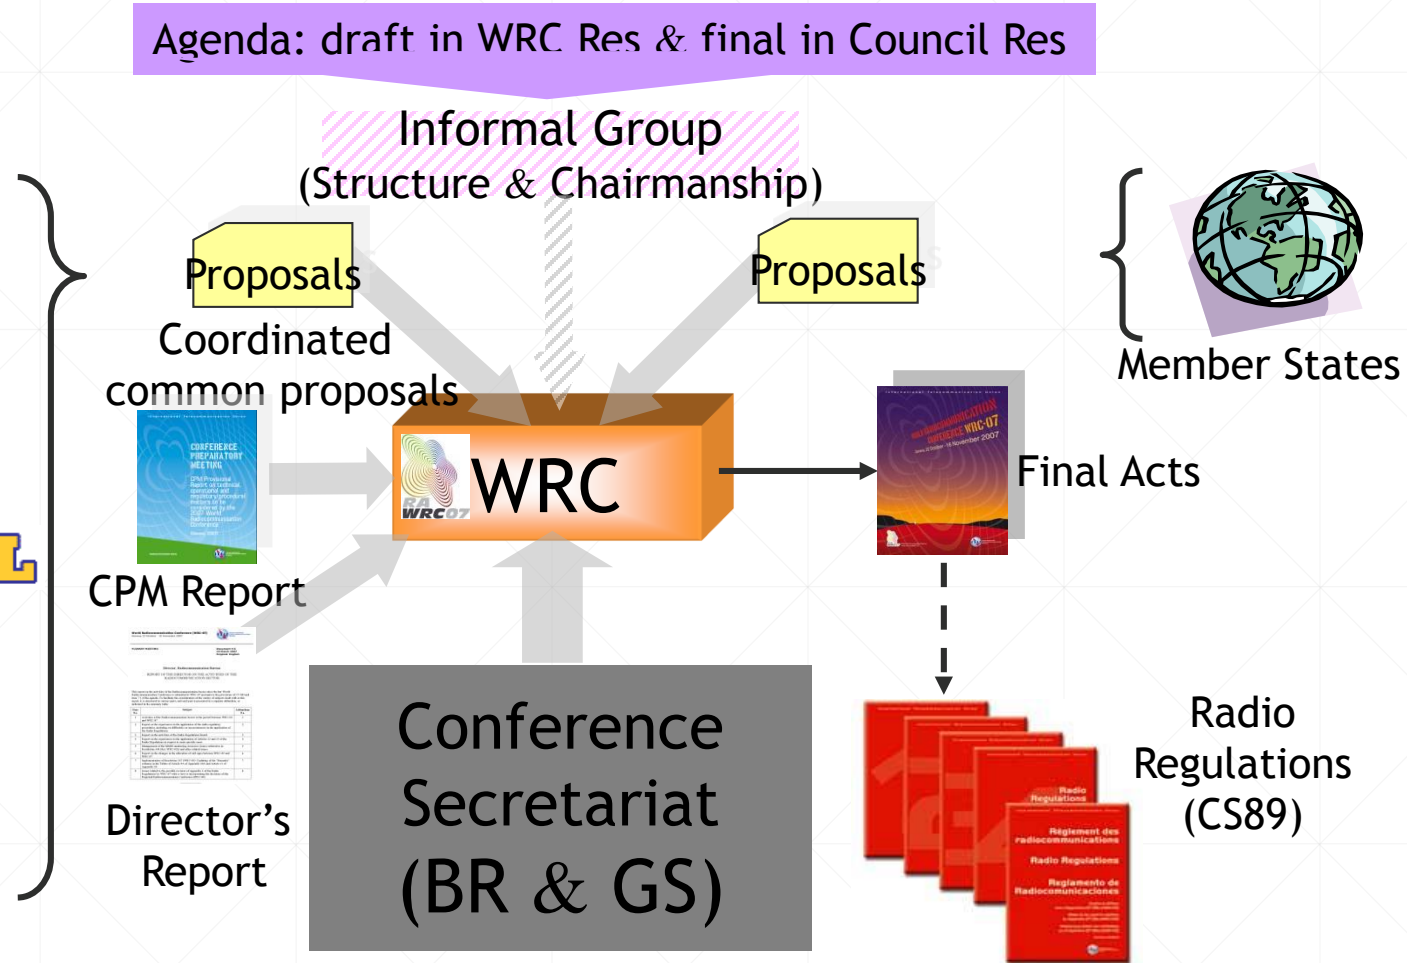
Agenda: draft in WRC Res & final in Council Res

Informal Group
(Structure & Chairmanship)

Proposals

Proposals

Member States

Coordinated common proposals

CONFERENCE PREPARATORY MEETING

CPM Report

WRC

RA WRC07

Final Acts

Director's Report

Conference Secretariat (BR & GS)

Radio Regulations (CS89)

Radio Regulations

Règlement des radiocommunications

Radio Regulations

Reglamento de Radiocomunicaciones